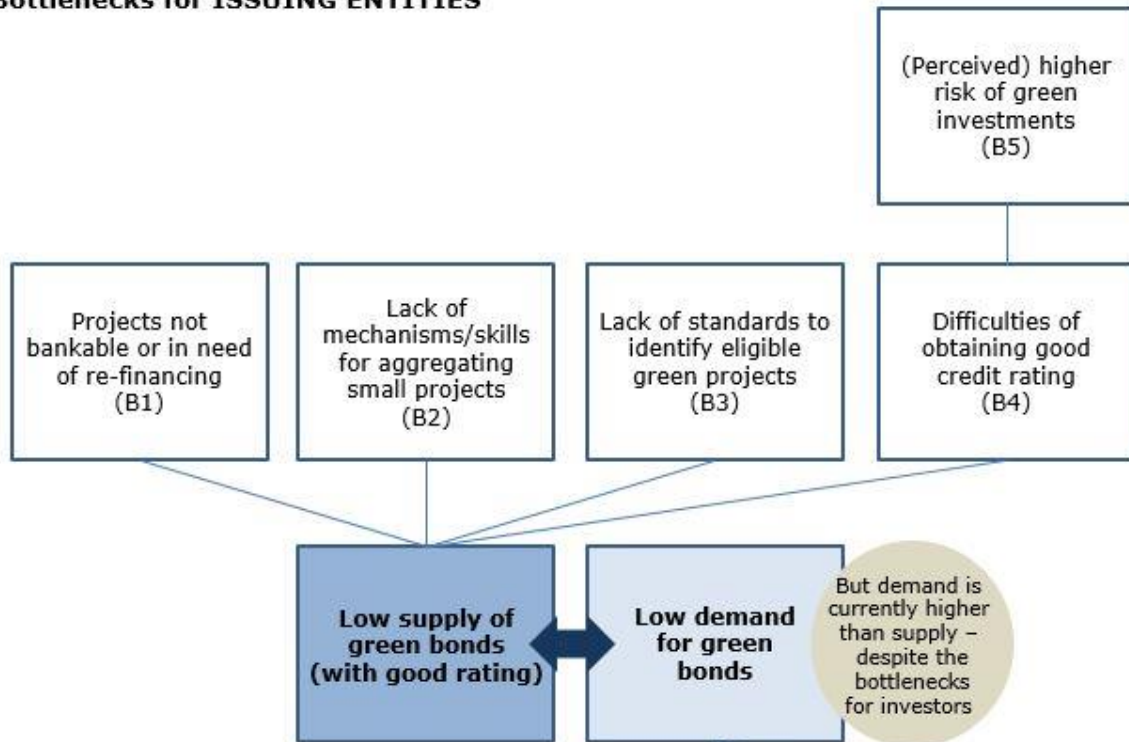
Bottlenecks for ISSUING ENTITIES

(Perceived) higher risk of green investments (B5)

Projects not bankable or in need of re-financing (B1)

Lack of mechanisms/skills for aggregating small projects (B2)

Lack of standards to identify eligible green projects (B3)

Difficulties of obtaining good credit rating (B4)

**Low supply of green bonds (with good rating)**

**Low demand for green bonds**

But demand is currently higher than supply – despite the bottlenecks for investors